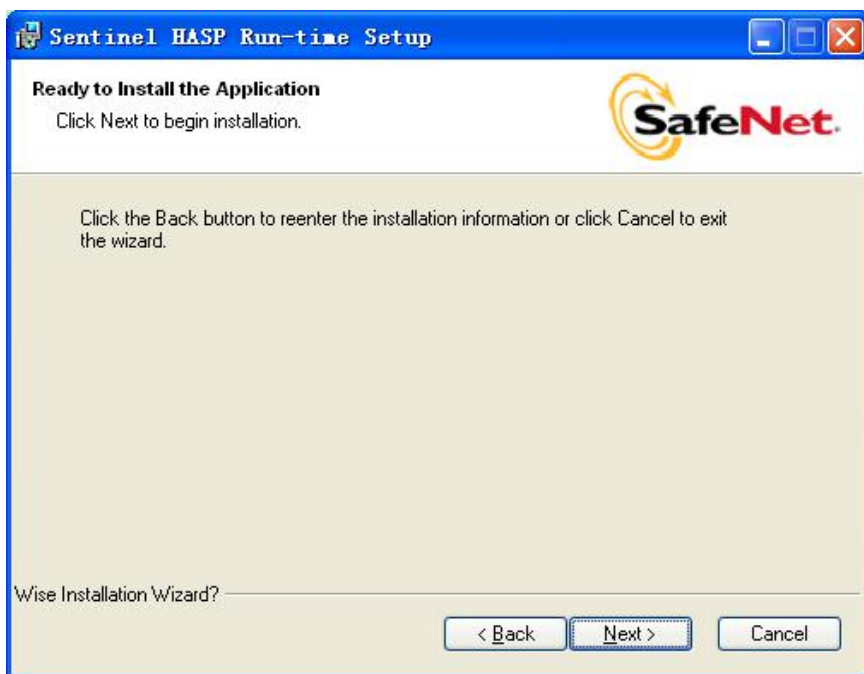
Sentinel HASP Run-time Setup

Ready to Install the Application

Click Next to begin installation.

SafeNet.

Click the Back button to reenter the installation information or click Cancel to exit the wizard.

Wise Installation Wizard?

< Back

Next >

Cancel